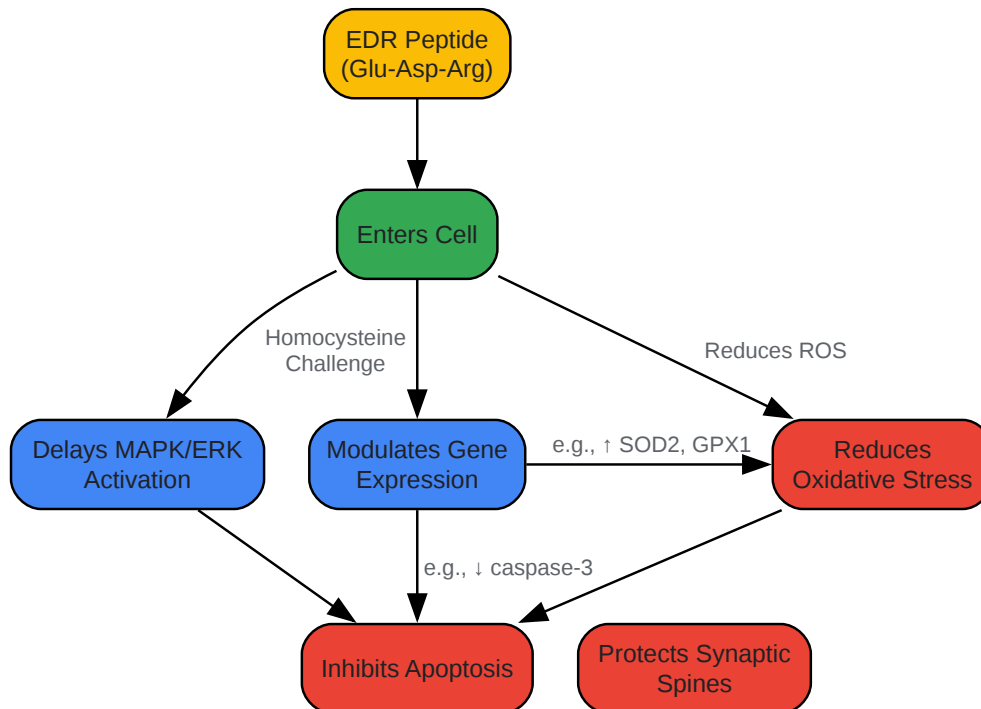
EDR Peptide
(Glu-Asp-Arg)

Enters Cell

Homocysteine
Challenge

Reduces ROS

Delays MAPK/ERK
Activation

Modulates Gene
Expression

e.g., ↑ SOD2, GPX1

Reduces
Oxidative Stress

e.g., ↓ caspase-3

Inhibits Apoptosis

Protects Synaptic
Spines